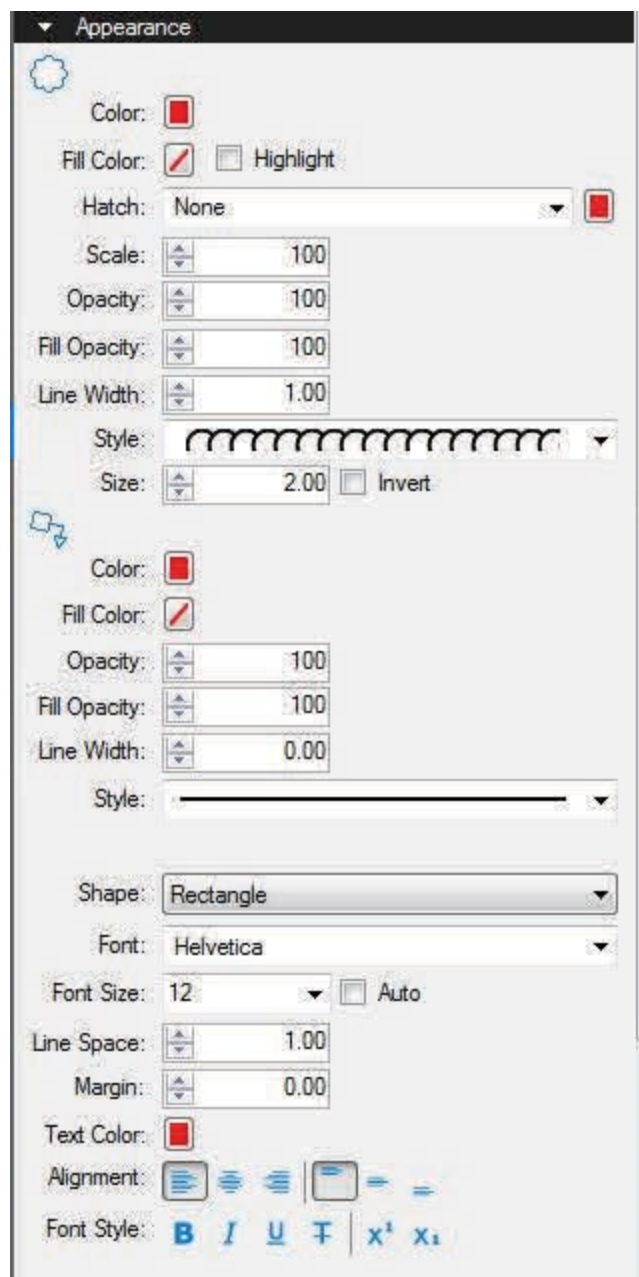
Appearance

Color:

Fill Color: Highlight

Hatch: None

Scale: 100

Opacity: 100

Fill Opacity: 100

Line Width: 1.00

Style:

Size: 2.00 Invert

Color:

Fill Color:

Opacity: 100

Fill Opacity: 100

Line Width: 0.00

Style:

Shape: Rectangle

Font: Helvetica

Font Size: 12 Auto

Line Space: 1.00

Margin: 0.00

Text Color:

Alignment:

Font Style: B I U T $x^1$ $x_1$